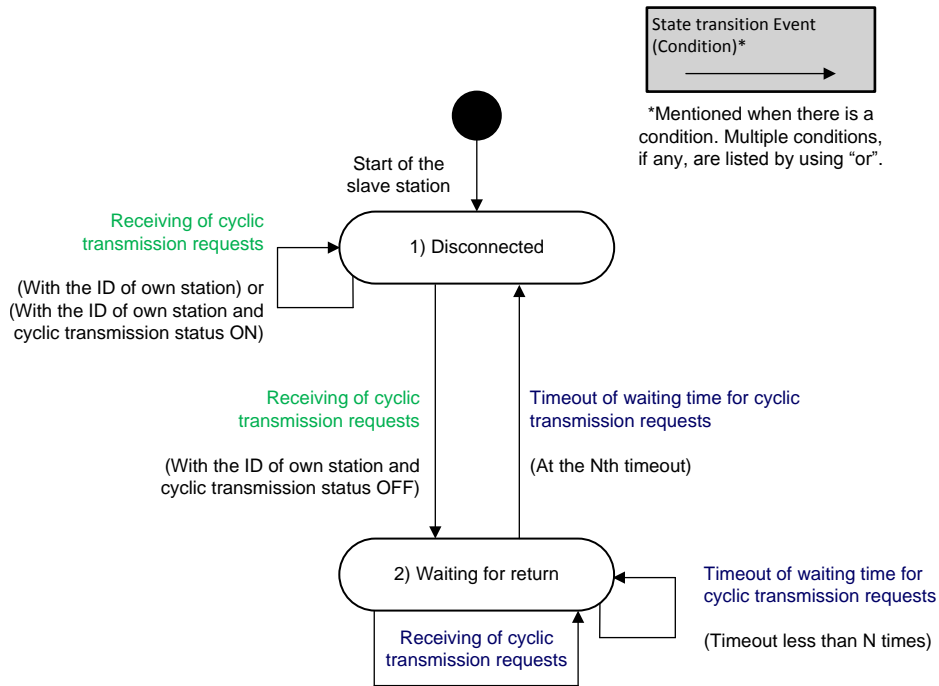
State transition Event (Condition)*

*Mentioned when there is a condition. Multiple conditions, if any, are listed by using “or”.

Start of the slave station

Receiving of cyclic transmission requests

(With the ID of own station) or (With the ID of own station and cyclic transmission status ON)

1) Disconnected

Receiving of cyclic transmission requests

(With the ID of own station and cyclic transmission status OFF)

Timeout of waiting time for cyclic transmission requests

(At the Nth timeout)

2) Waiting for return

Timeout of waiting time for cyclic transmission requests

(Timeout less than N times)

Receiving of cyclic transmission requests